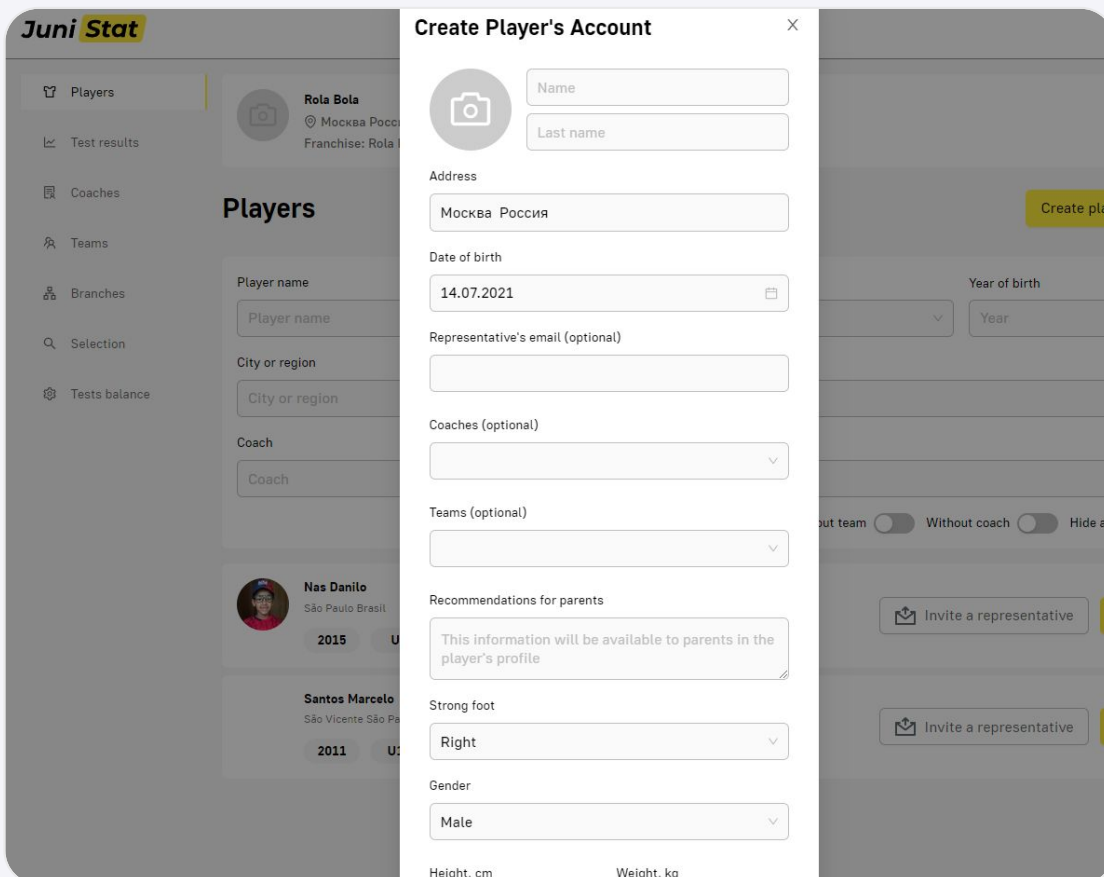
Juni Stat

Players
Test results
Coaches
Teams
Branches
Selection
Tests balance

Rola Bola
Москва Росс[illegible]
Franchise: Rola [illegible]

Players

Create pl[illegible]

Player name
Player name
Year of birth
Year
City or region
City or region
Coach
Coach

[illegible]out team
Without coach
Hide a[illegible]

Nas Danilo
São Paulo Brasil
2015
U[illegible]
Invite a representative

Santos Marcelo
São Vicente São Pa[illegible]
2011
U1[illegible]
Invite a representative

Create Player's Account
×
Name
Last name
Address
Москва Россия
Date of birth
14.07.2021
Representative's email (optional)
Coaches (optional)
Teams (optional)
Recommendations for parents
This information will be available to parents in the player's profile
Strong foot
Right
Gender
Male
Height, cm
Weight, kg